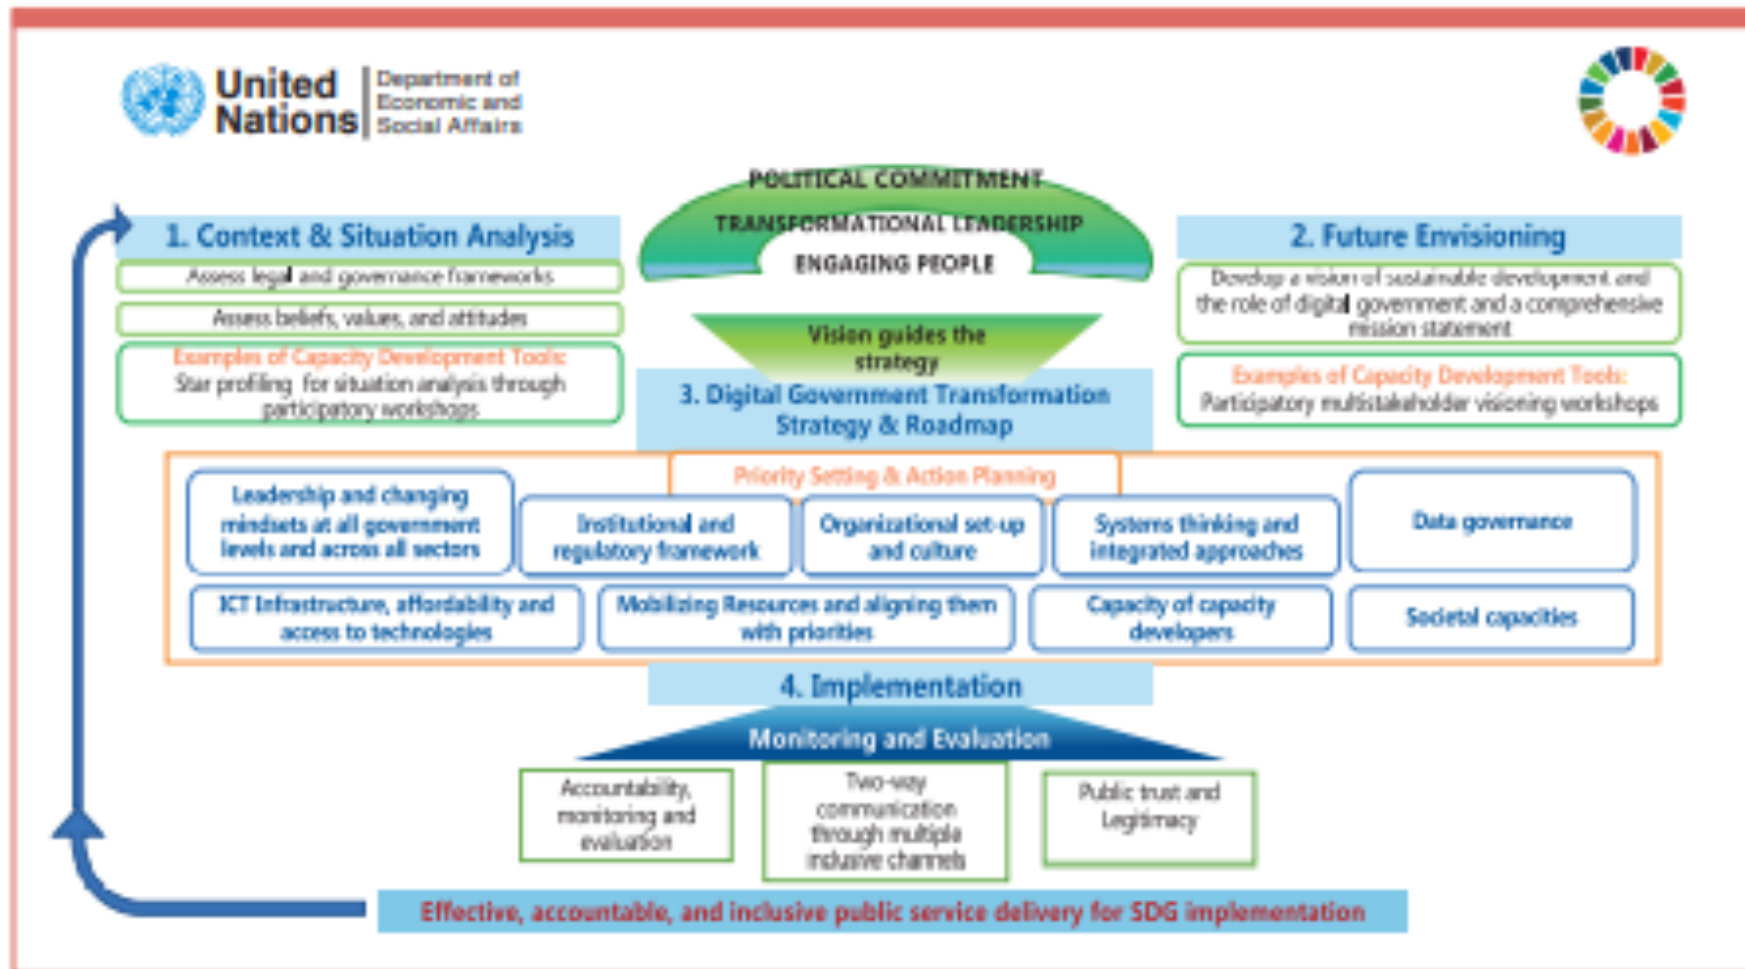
United Nations | Department of Economic and Social Affairs

POLITICAL COMMITMENT
TRANSFORMATIONAL LEADERSHIP
ENGAGING PEOPLE

1. Context & Situation Analysis

Assess legal and governance frameworks

Assess beliefs, values, and attitudes

Examples of Capacity Development Tools:
Star profiling for situation analysis through participatory workshops

Vision guides the strategy

2. Future Envisioning

Develop a vision of sustainable development and the role of digital government and a comprehensive mission statement

Examples of Capacity Development Tools:
Participatory multistakeholder visioning workshops

3. Digital Government Transformation Strategy & Roadmap

Priority Setting & Action Planning

Leadership and changing mindsets at all government levels and across all sectors

Institutional and regulatory framework

Organizational set-up and culture

Systems thinking and integrated approaches

Data governance

ICT Infrastructure, affordability and access to technologies

Mobilizing Resources and aligning them with priorities

Capacity of capacity developers

Societal capacities

4. Implementation

Monitoring and Evaluation

Accountability, monitoring and evaluation

Two-way communication through multiple inclusive channels

Public trust and Legitimacy

Effective, accountable, and inclusive public service delivery for SDG implementation